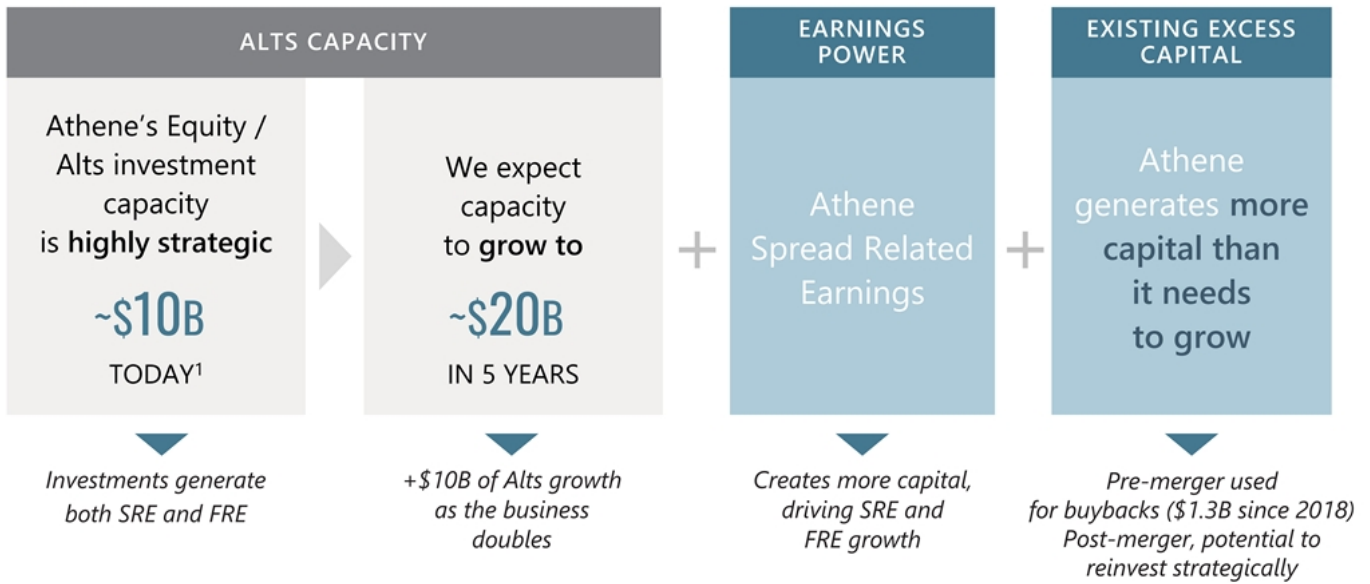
ALTS CAPACITY

Athene's Equity / Alts investment capacity is highly strategic

~\$10B

TODAY$^1$

We expect capacity to grow to

~\$20B

IN 5 YEARS

+

EARNINGS POWER

Athene Spread Related Earnings

+

EXISTING EXCESS CAPITAL

Athene generates more capital than it needs to grow

Investments generate both SRE and FRE

+\$10B of Alts growth as the business doubles

Creates more capital, driving SRE and FRE growth

Pre-merger used for buybacks (\$1.3B since 2018) Post-merger, potential to reinvest strategically